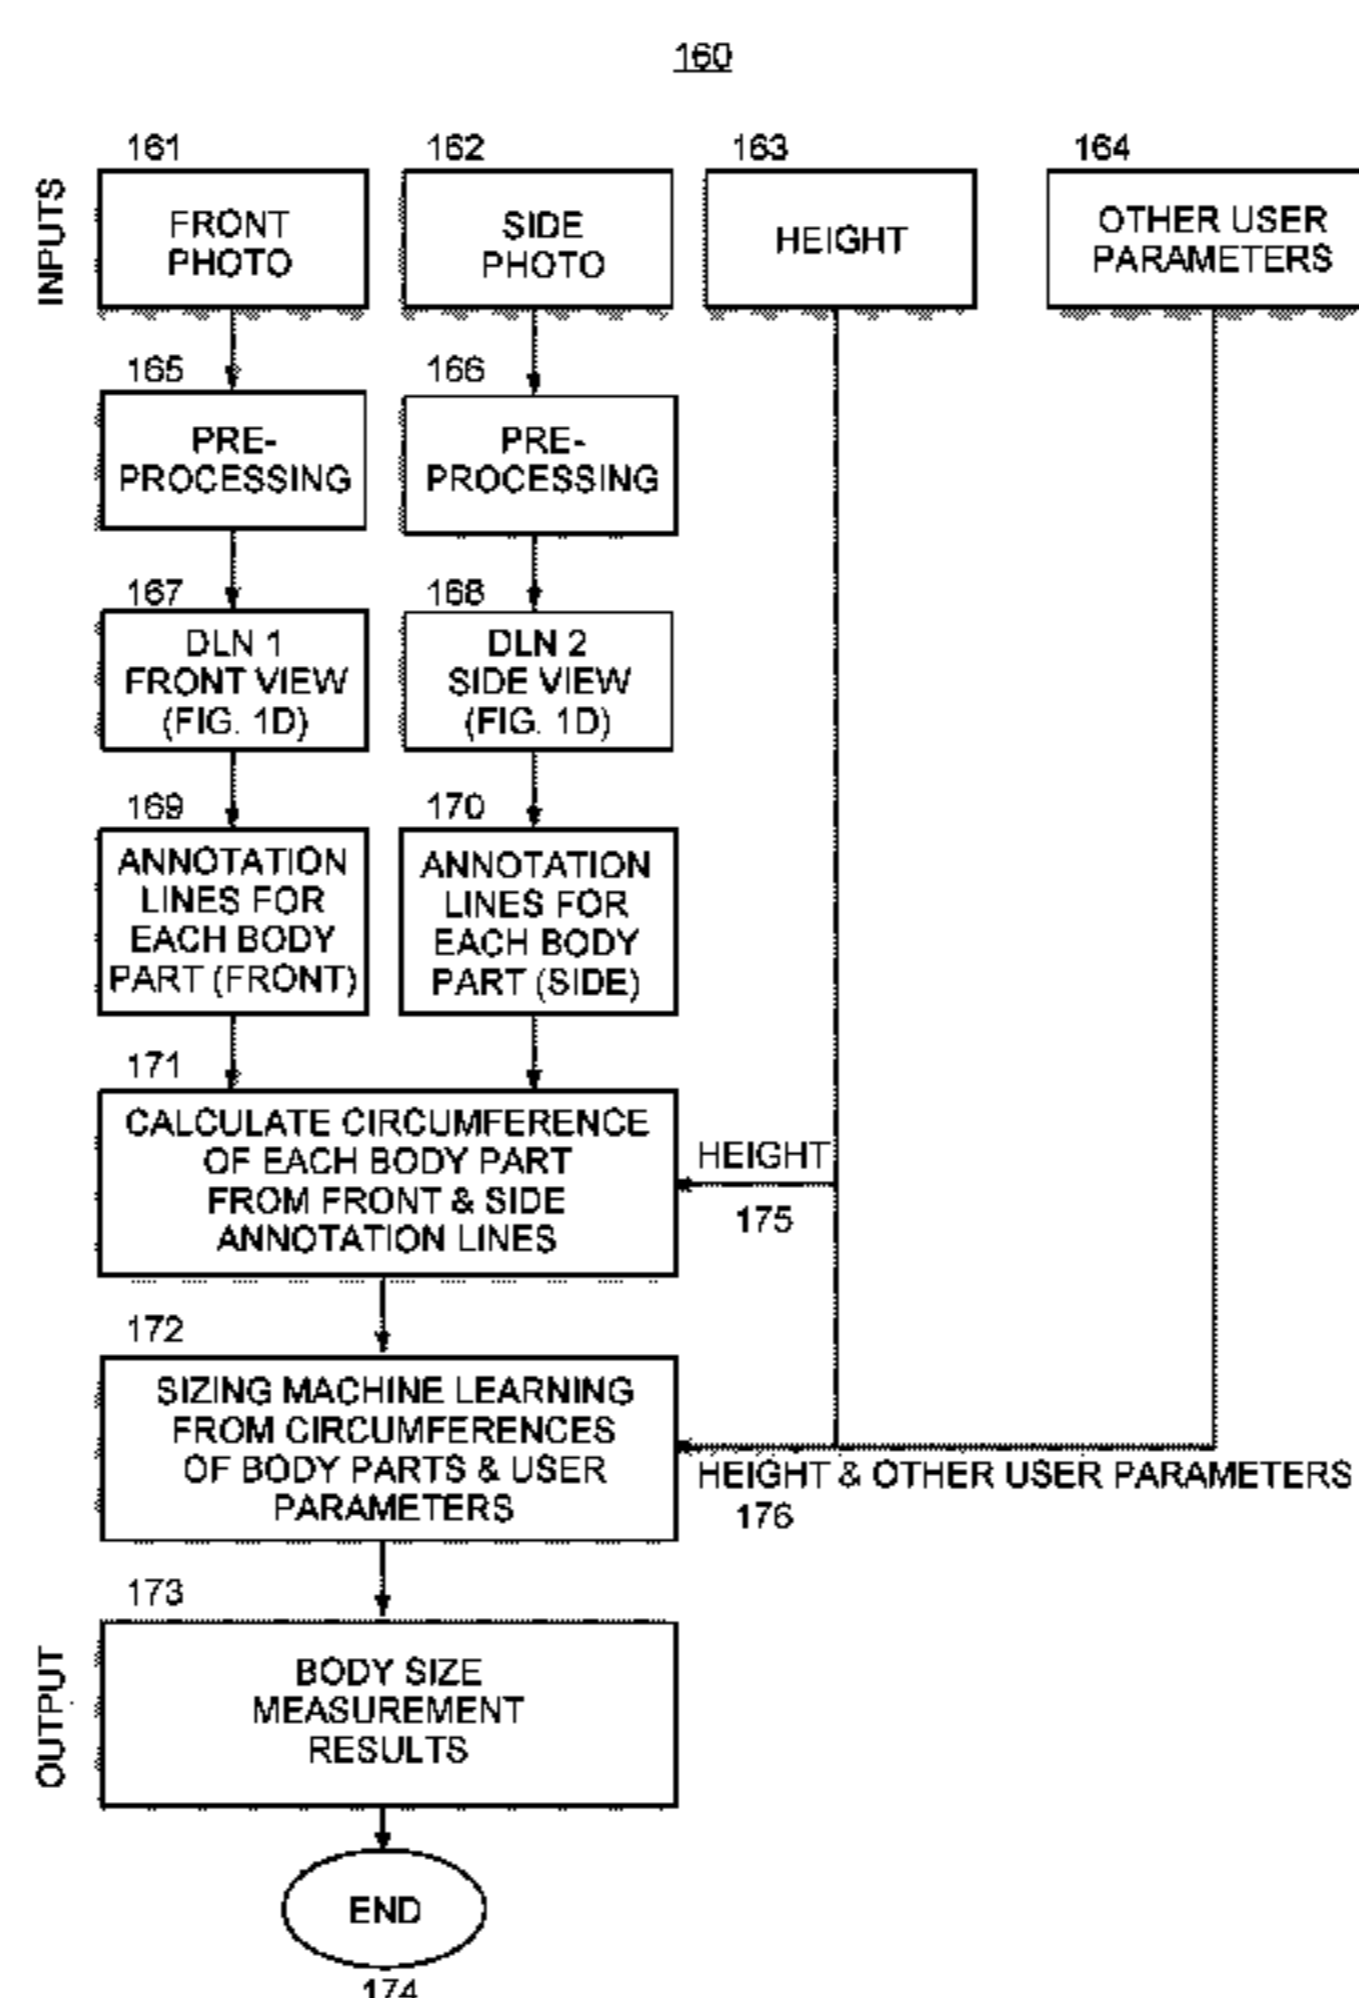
160

INPUTS

161
FRONT PHOTO

162
SIDE PHOTO

163
HEIGHT

164
OTHER USER PARAMETERS

165
PRE-PROCESSING

166
PRE-PROCESSING

167
DLN 1 FRONT VIEW (FIG. 1D)

168
DLN 2 SIDE VIEW (FIG. 1D)

169
ANNOTATION LINES FOR EACH BODY PART (FRONT)

170
ANNOTATION LINES FOR EACH BODY PART (SIDE)

171
CALCULATE CIRCUMFERENCE OF EACH BODY PART FROM FRONT & SIDE ANNOTATION LINES

HEIGHT
175

172
SIZING MACHINE LEARNING FROM CIRCUMFERENCES OF BODY PARTS & USER PARAMETERS

HEIGHT & OTHER USER PARAMETERS
176

OUTPUT

173
BODY SIZE MEASUREMENT RESULTS

END
174